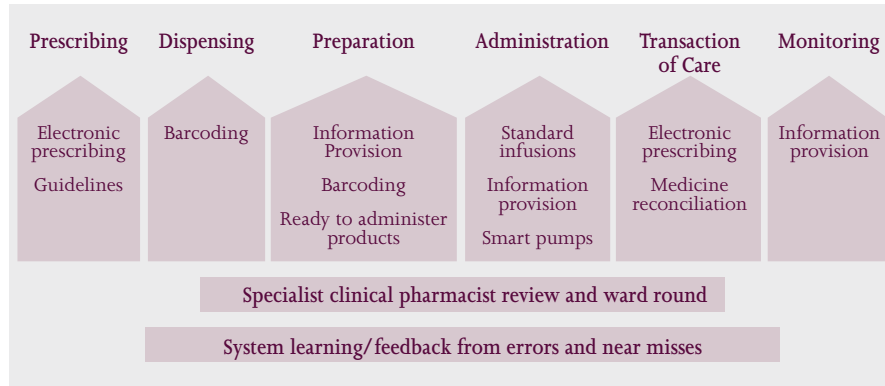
Prescribing

Electronic prescribing

Guidelines

Dispensing

Barcoding

Preparation

Information Provision

Barcoding

Ready to administer products

Administration

Standard infusions

Information provision

Smart pumps

Transaction of Care

Electronic prescribing

Medicine reconciliation

Monitoring

Information provision

Specialist clinical pharmacist review and ward round

System learning/feedback from errors and near misses